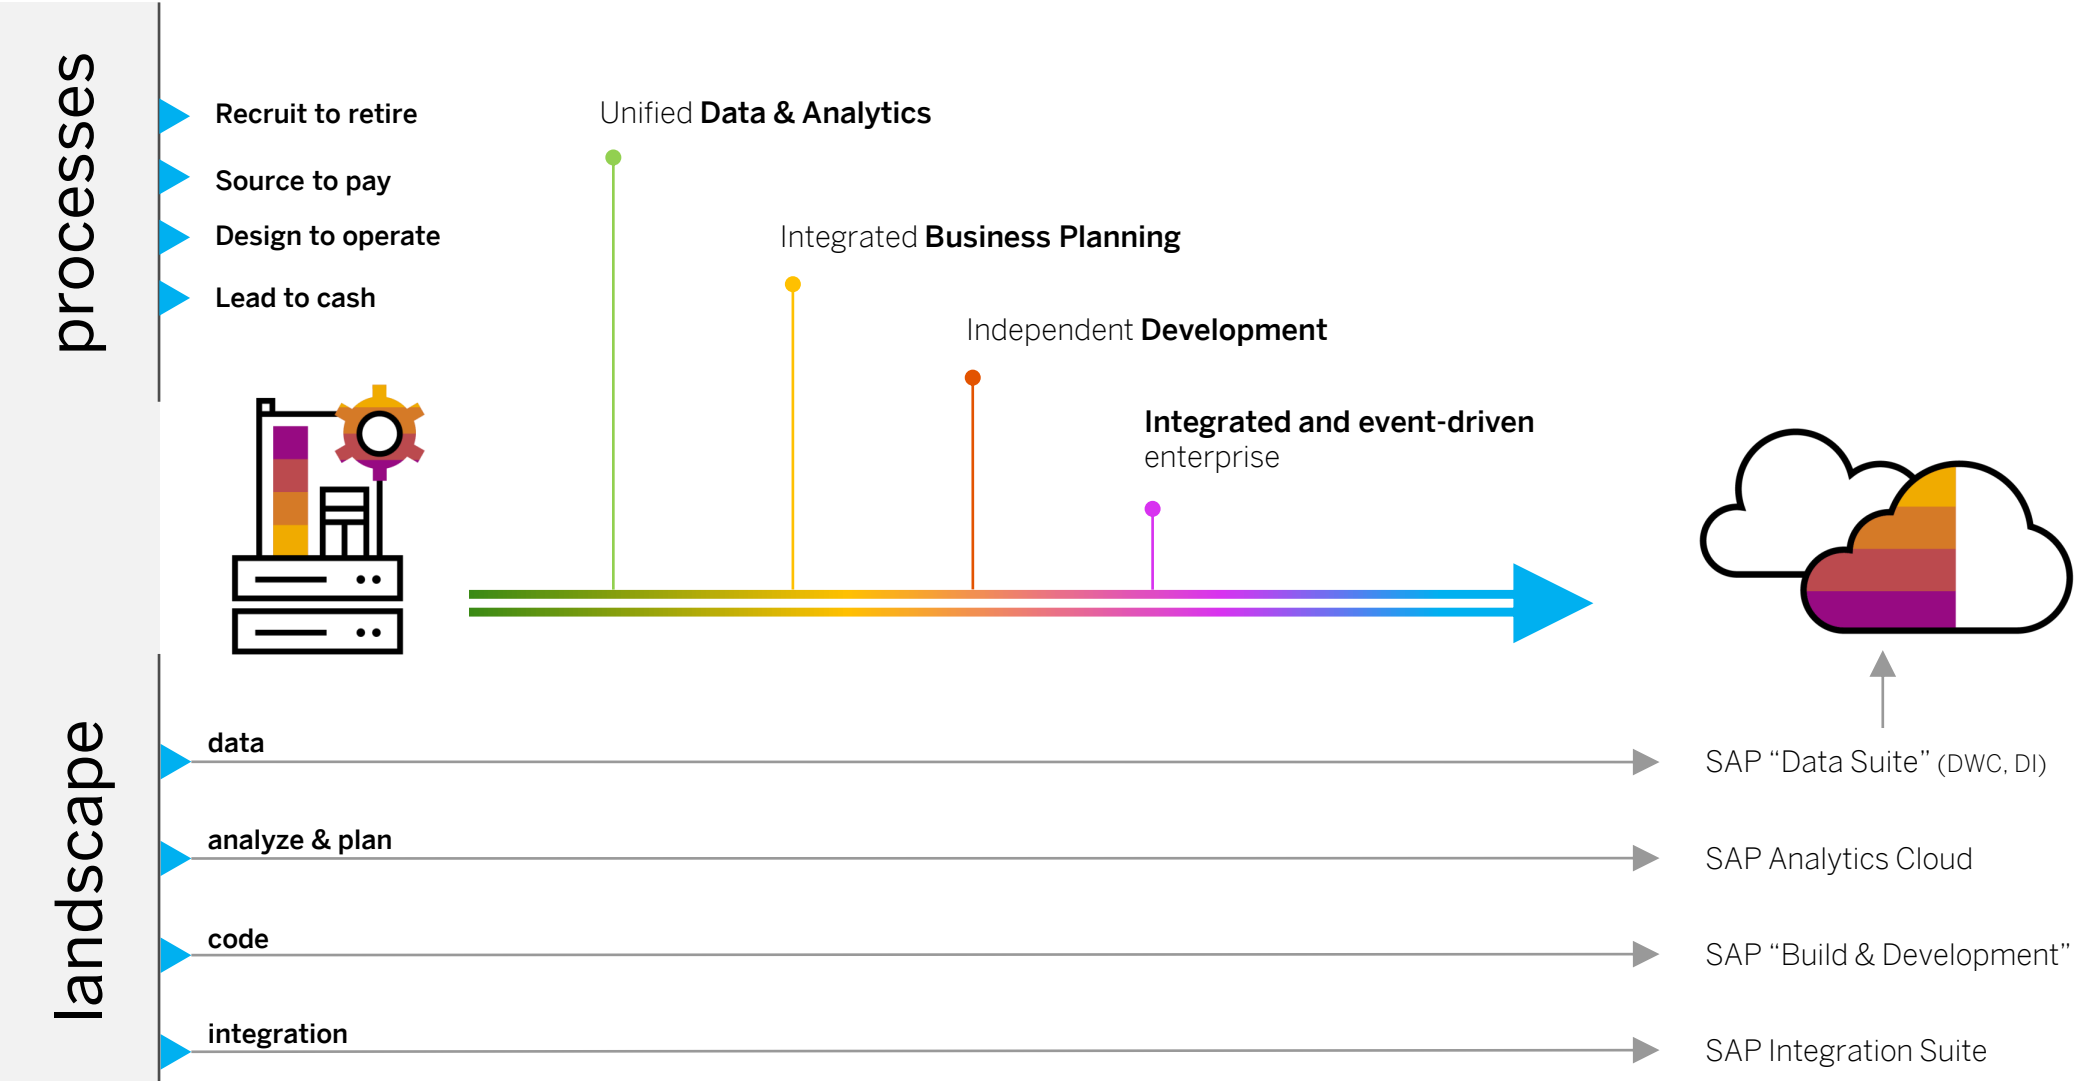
processes

Recruit to retire

Source to pay

Design to operate

Lead to cash

Unified **Data & Analytics**

Integrated **Business Planning**

Independent **Development**

**Integrated and event-driven** enterprise

landscape

data

SAP “Data Suite” (DWC, DI)

analyze & plan

SAP Analytics Cloud

code

SAP “Build & Development”

integration

SAP Integration Suite